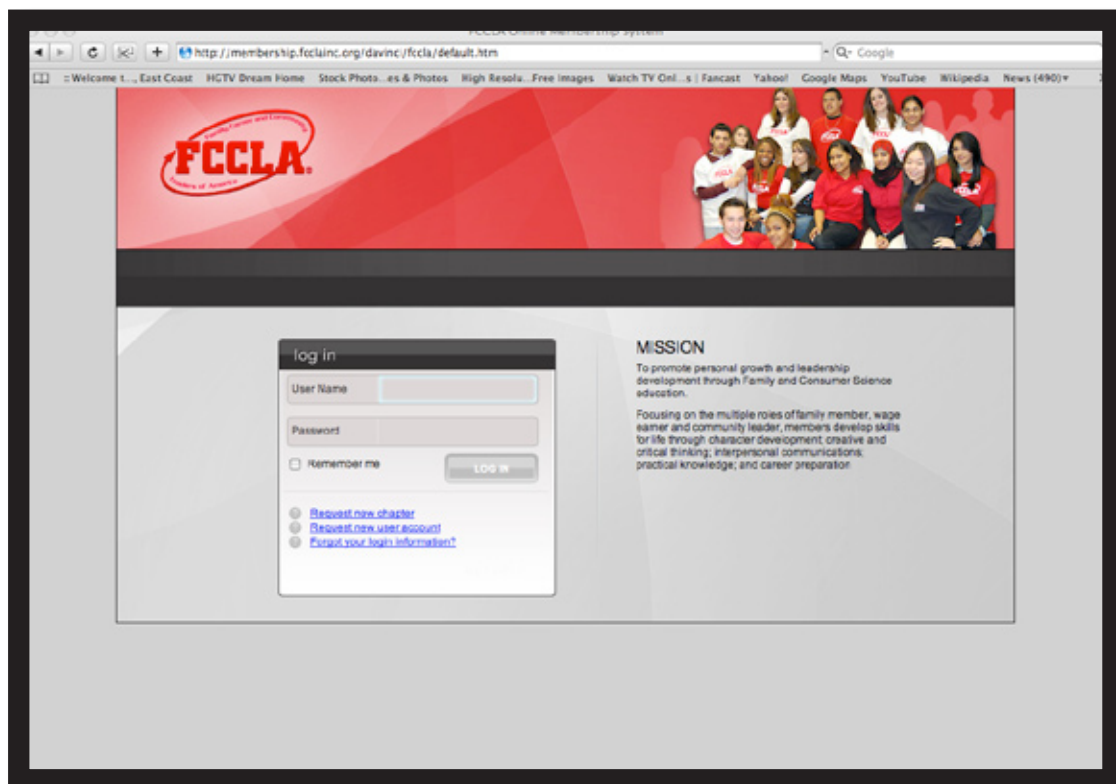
FCCLA Online Membership System

http://membership.fcclainc.org/davinci/fccla/default.htm

Q- Google

:: Welcome t..., East Coast HGTV Dream Home Stock Photo...es & Photos High Resolu...Free Images Watch TV Onl...s | Fancast Yahoo! Google Maps YouTube Wikipedia News (490)▾

Family, Career and Community Leaders of America
FCCLA

log in

User Name

Password

Remember me

LOG IN

Request new chapter
Request new user account
Forgot your login information?

MISSION

To promote personal growth and leadership development through Family and Consumer Science education.

Focusing on the multiple roles of family member, wage earner and community leader, members develop skills for life through character development; creative and critical thinking; interpersonal communications; practical knowledge; and career preparation